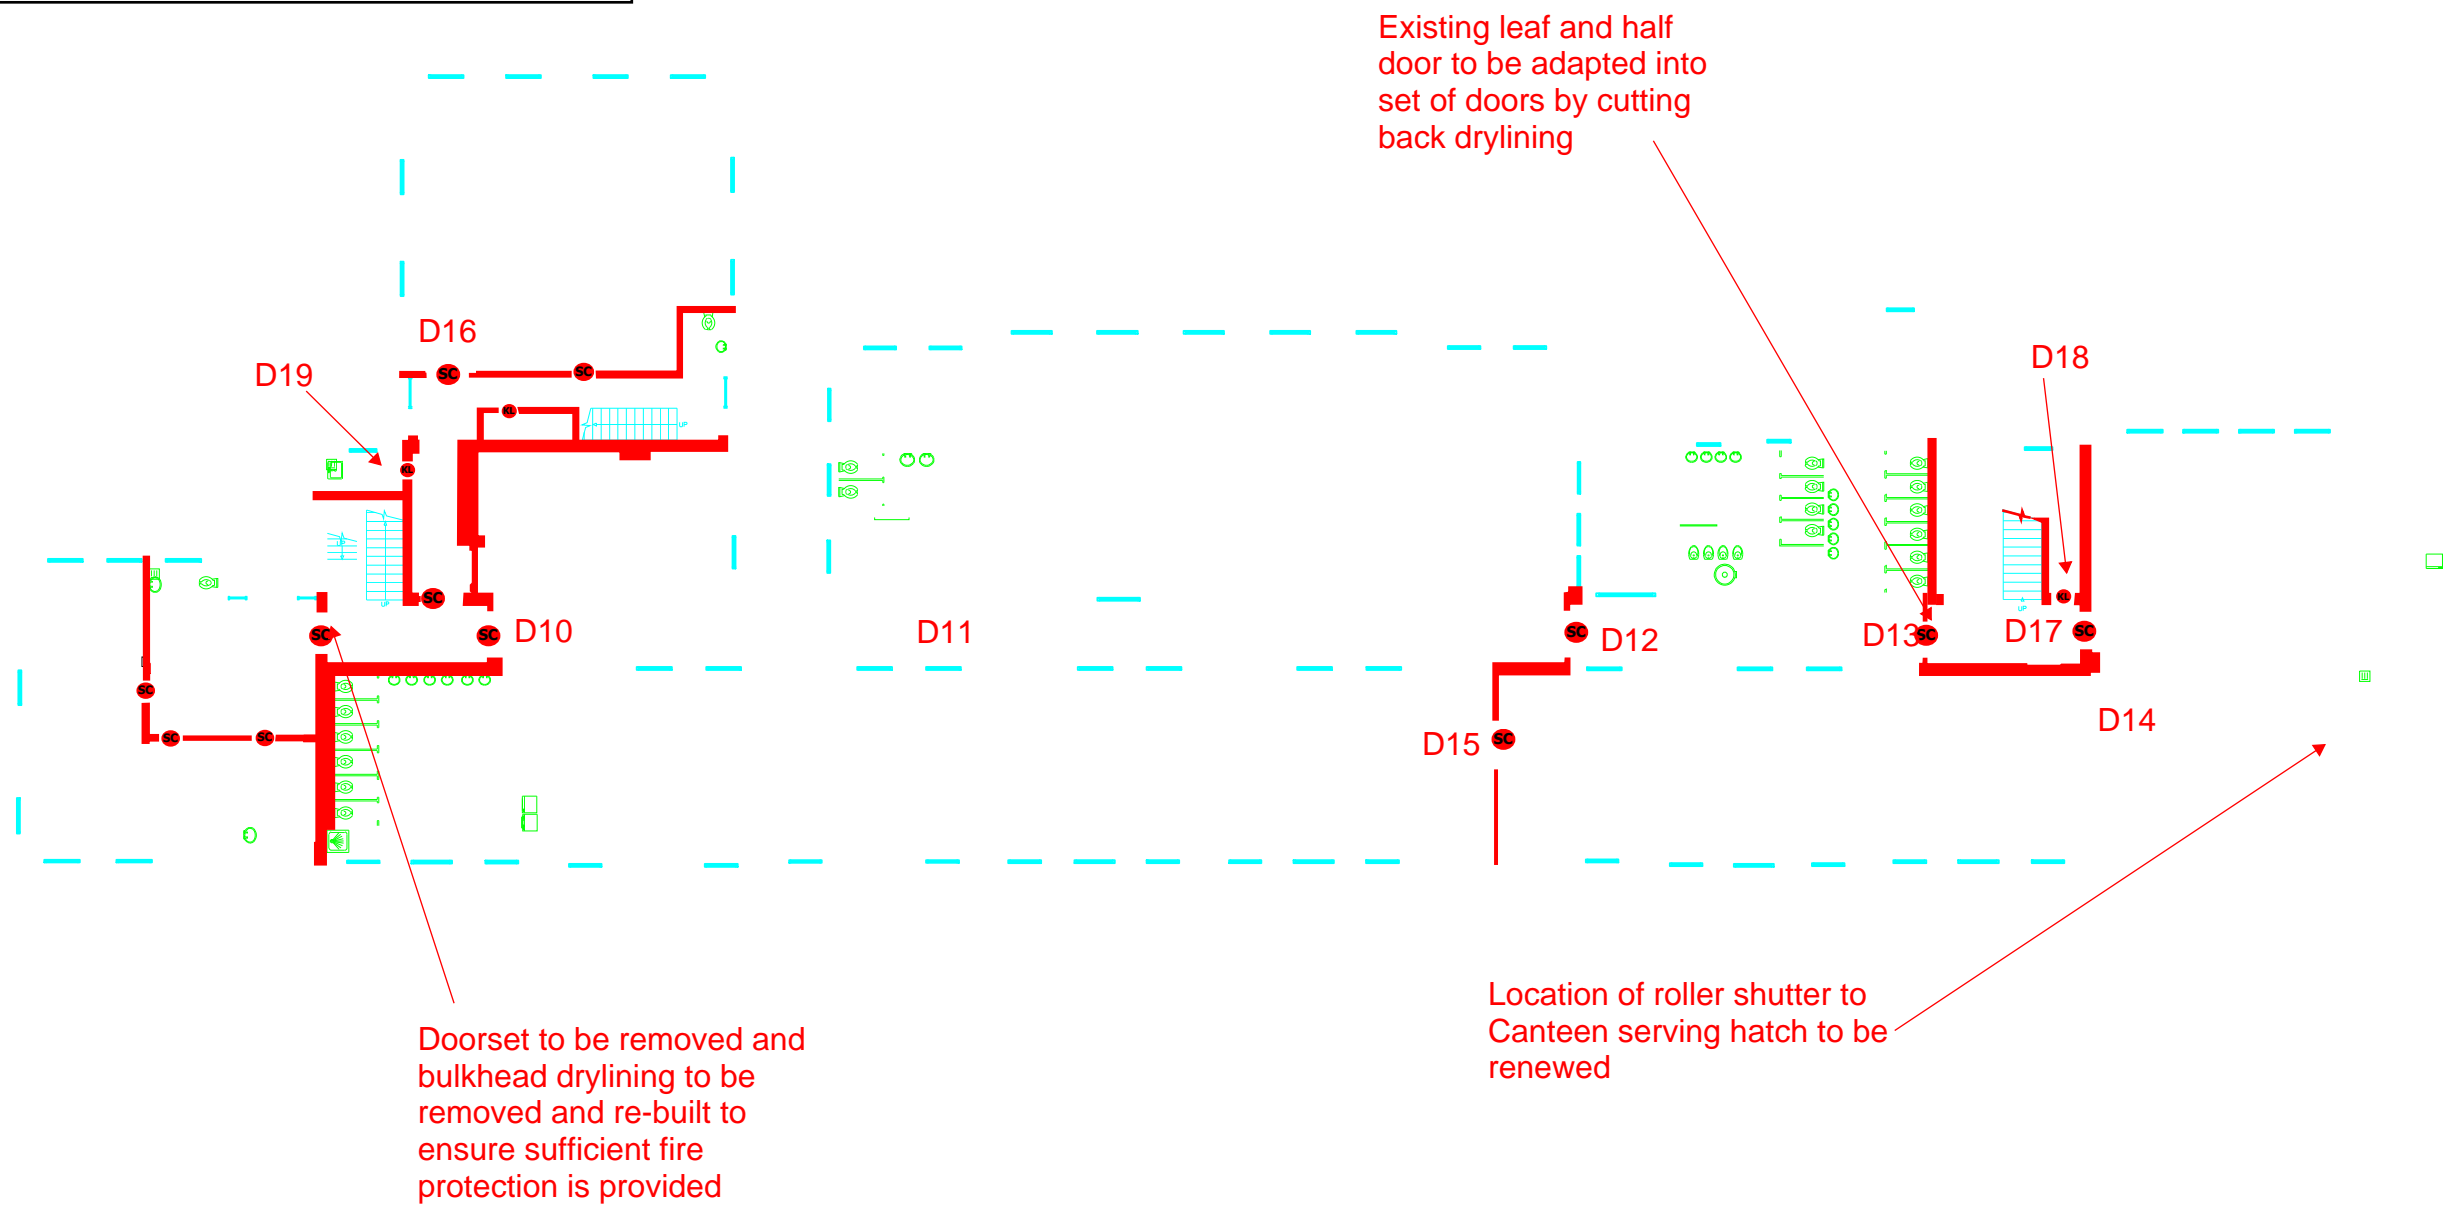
Existing leaf and half door to be adapted into set of doors by cutting back drylining

D16

D19

SC

SC

KL

KL

SC

D18

SC

D10

D11

SC

D12

D13

SC

D17

SC

KL

SC

SC

SC

SC

D14

D15

SC

Doorset to be removed and bulkhead drylining to be removed and re-built to ensure sufficient fire protection is provided

Location of roller shutter to Canteen serving hatch to be renewed